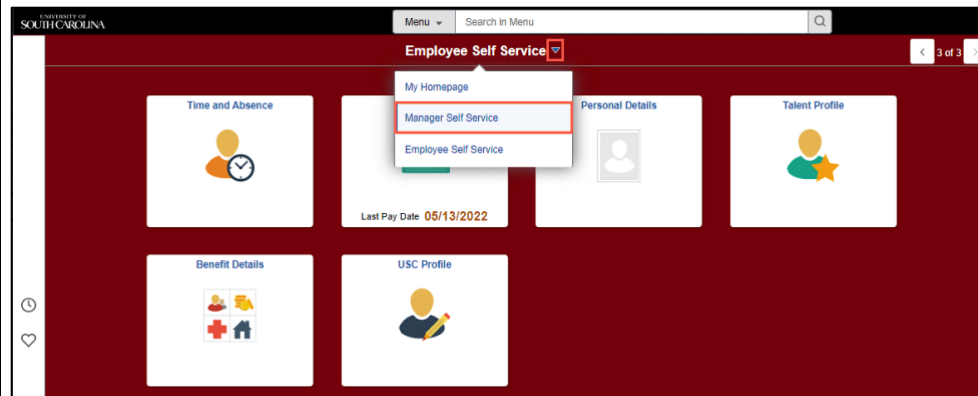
UNIVERSITY OF SOUTH CAROLINA

Menu

Search in Menu

Employee Self Service

3 of 3

My Homepage

Manager Self Service

Employee Self Service

Time and Absence

Last Pay Date 05/13/2022

Personal Details

Talent Profile

Benefit Details

USC Profile